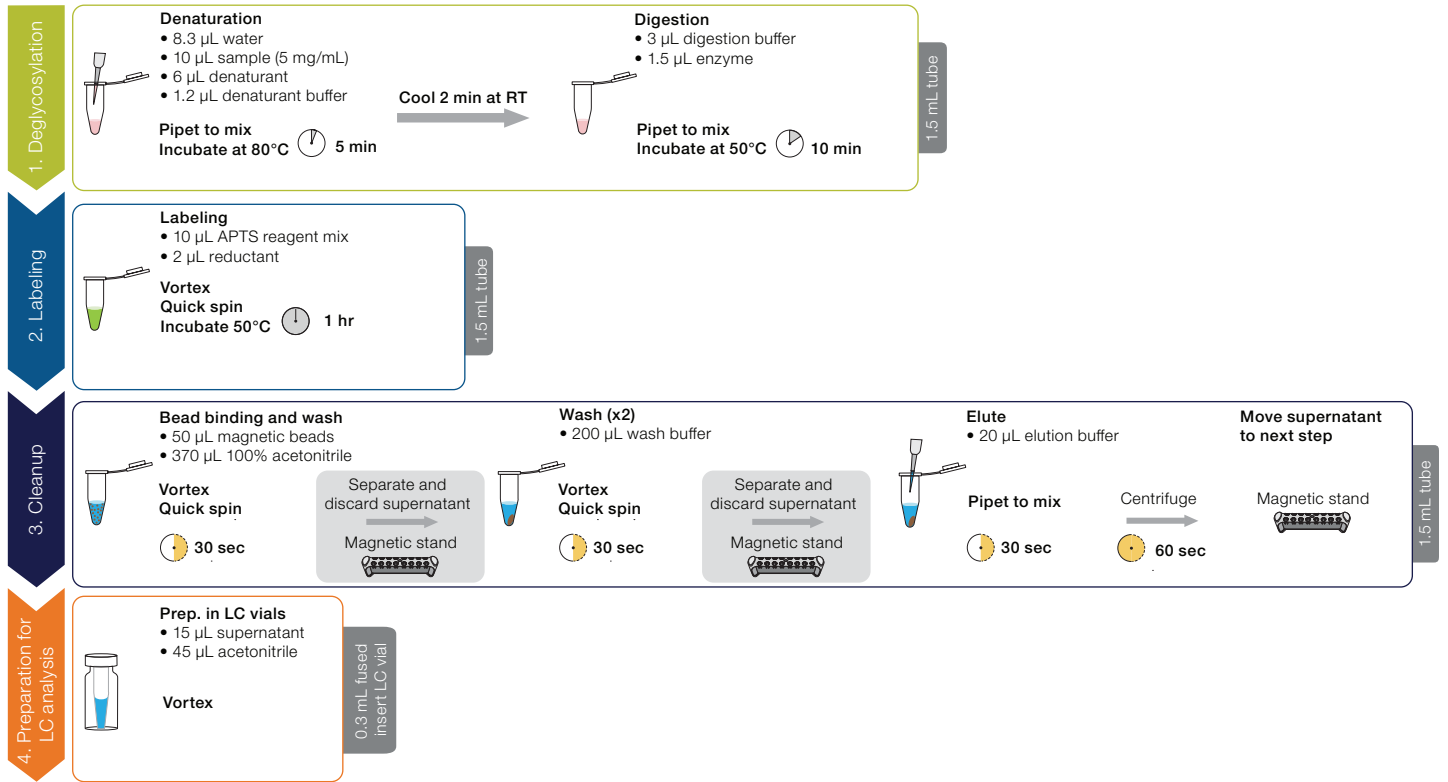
1. Deglycosylation

Denaturation
• 8.3 µL water
• 10 µL sample (5 mg/mL)
• 6 µL denaturant
• 1.2 µL denaturant buffer

Pipet to mix
Incubate at 80°C 5 min

Cool 2 min at RT

Digestion
• 3 µL digestion buffer
• 1.5 µL enzyme

Pipet to mix
Incubate at 50°C 10 min

1.5 mL tube

2. Labeling

Labeling
• 10 µL APTS reagent mix
• 2 µL reductant

Vortex
Quick spin
Incubate 50°C 1 hr

1.5 mL tube

3. Cleanup

Bead binding and wash
• 50 µL magnetic beads
• 370 µL 100% acetonitrile

Vortex
Quick spin

30 sec

Separate and discard supernatant

Magnetic stand

Wash (x2)
• 200 µL wash buffer

Vortex
Quick spin

30 sec

Separate and discard supernatant

Magnetic stand

Elute
• 20 µL elution buffer

Pipet to mix

30 sec

Centrifuge

60 sec

Move supernatant to next step

Magnetic stand

1.5 mL tube

4. Preparation for LC analysis

Prep. in LC vials
• 15 µL supernatant
• 45 µL acetonitrile

Vortex

0.3 mL fused insert LC vial